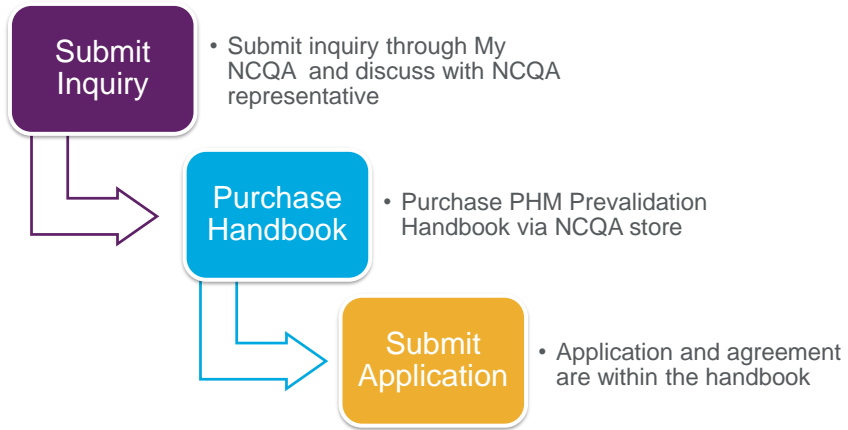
Submit Inquiry

• Submit inquiry through My NCQA  and discuss with NCQA representative

Purchase Handbook

• Purchase PHM Prevalidation Handbook via NCQA store

Submit Application

• Application and agreement are within the handbook